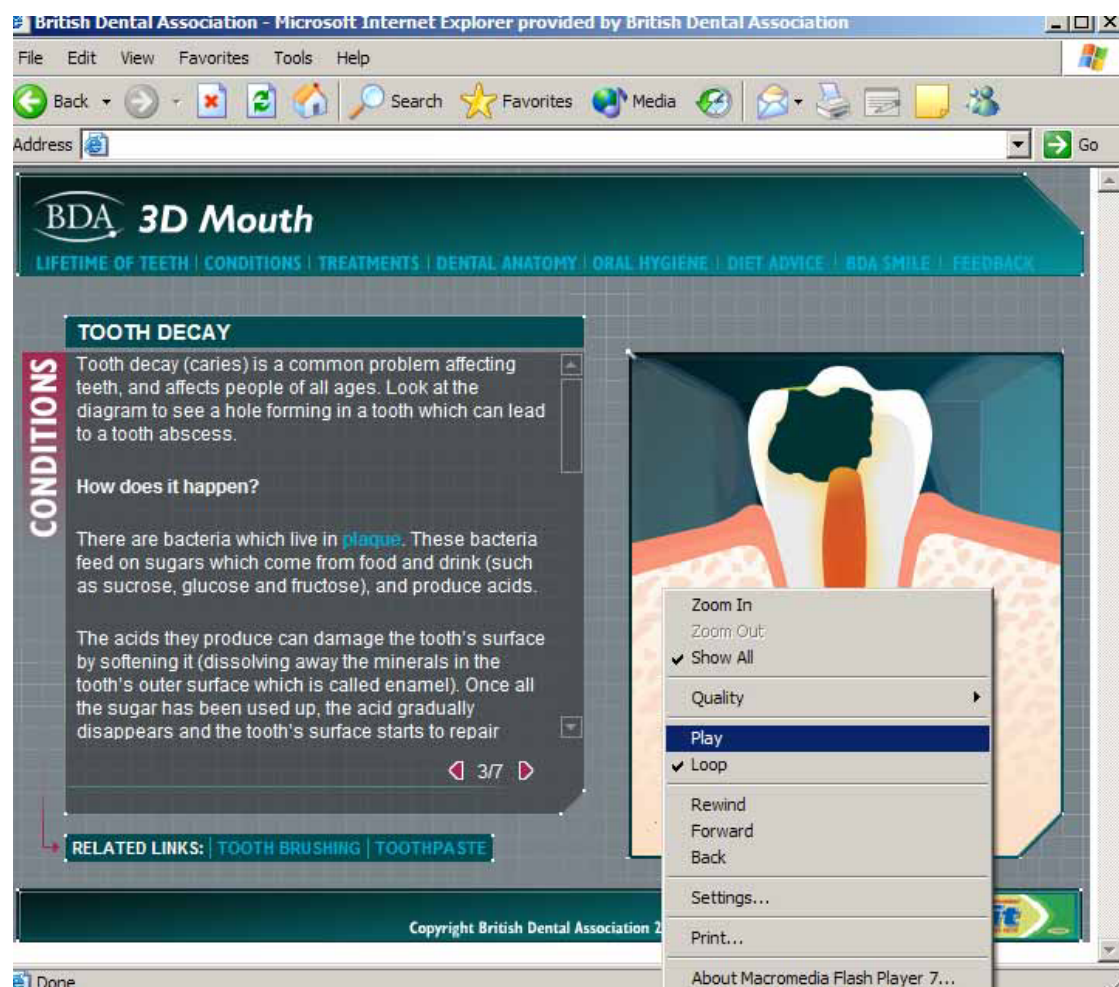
British Dental Association - Microsoft Internet Explorer provided by British Dental Association

File Edit View Favorites Tools Help

Back Search Favorites Media

Address Go

BDA 3D Mouth

LIFETIME OF TEETH | CONDITIONS | TREATMENTS | DENTAL ANATOMY | ORAL HYGIENE | DIET ADVICE | BDA SMILE | FEEDBACK

TOOTH DECAY

CONDITIONS

Tooth decay (caries) is a common problem affecting teeth, and affects people of all ages. Look at the diagram to see a hole forming in a tooth which can lead to a tooth abscess.

How does it happen?

There are bacteria which live in plaque. These bacteria feed on sugars which come from food and drink (such as sucrose, glucose and fructose), and produce acids.

The acids they produce can damage the tooth's surface by softening it (dissolving away the minerals in the tooth's outer surface which is called enamel). Once all the sugar has been used up, the acid gradually disappears and the tooth's surface starts to repair

3/7

RELATED LINKS: TOOTH BRUSHING | TOOTHPASTE

Zoom In
Zoom Out
Show All
Quality
Play
Loop
Rewind
Forward
Back
Settings...
Print...
About Macromedia Flash Player 7...

Copyright British Dental Association 2

Done